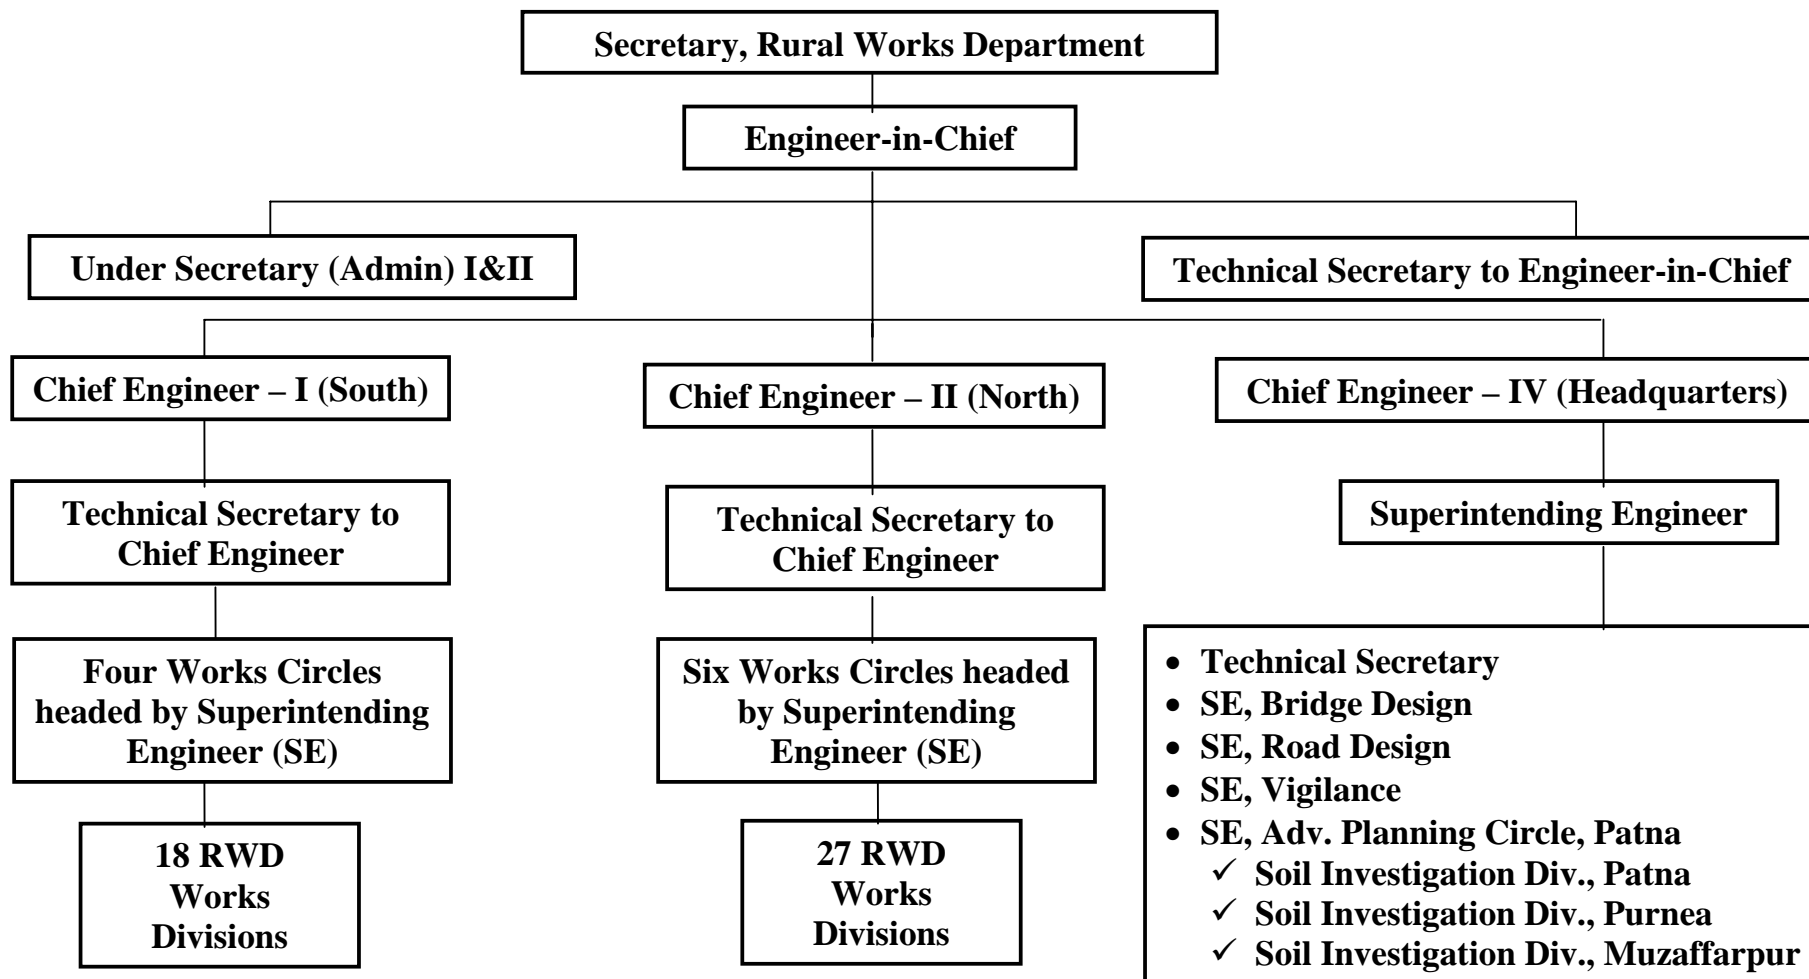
Secretary, Rural Works Department

Engineer-in-Chief

Under Secretary (Admin) I&II

Technical Secretary to Engineer-in-Chief

Chief Engineer – I (South)

Technical Secretary to Chief Engineer

Four Works Circles headed by Superintending Engineer (SE)

18 RWD Works Divisions

Chief Engineer – II (North)

Technical Secretary to Chief Engineer

Six Works Circles headed by Superintending Engineer (SE)

27 RWD Works Divisions

Chief Engineer – IV (Headquarters)

Superintending Engineer

- Technical Secretary
- SE, Bridge Design
- SE, Road Design
- SE, Vigilance
- SE, Adv. Planning Circle, Patna
  - ✓ Soil Investigation Div., Patna
  - ✓ Soil Investigation Div., Purnea
  - ✓ Soil Investigation Div., Muzaffarpur